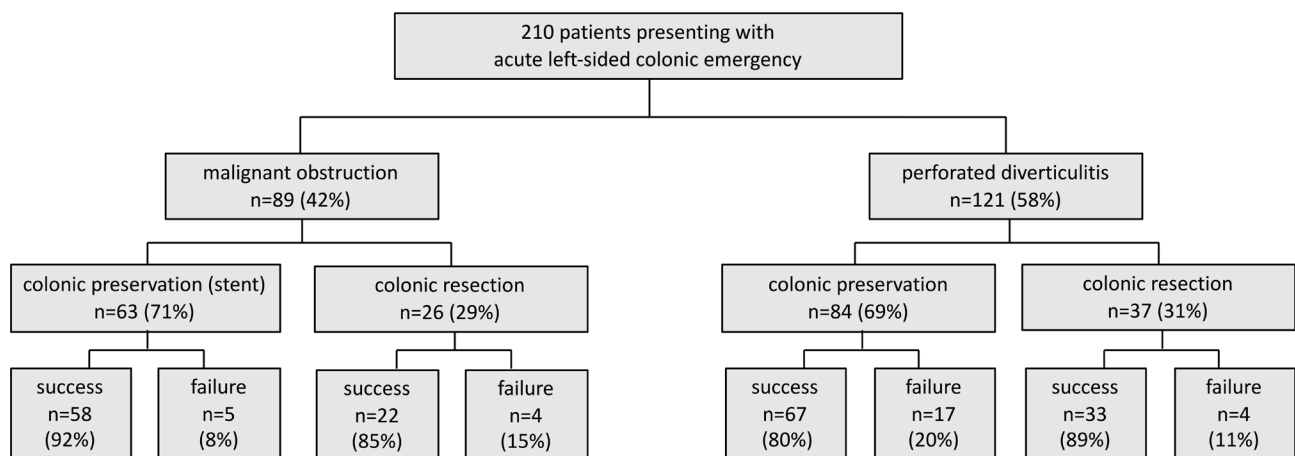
210 patients presenting with acute left-sided colonic emergency

malignant obstruction
n=89 (42%)

colonic preservation (stent)
n=63 (71%)

success
n=58
(92%)

failure
n=5
(8%)

colonic resection
n=26 (29%)

success
n=22
(85%)

failure
n=4
(15%)

perforated diverticulitis
n=121 (58%)

colonic preservation
n=84 (69%)

success
n=67
(80%)

failure
n=17
(20%)

colonic resection
n=37 (31%)

success
n=33
(89%)

failure
n=4
(11%)